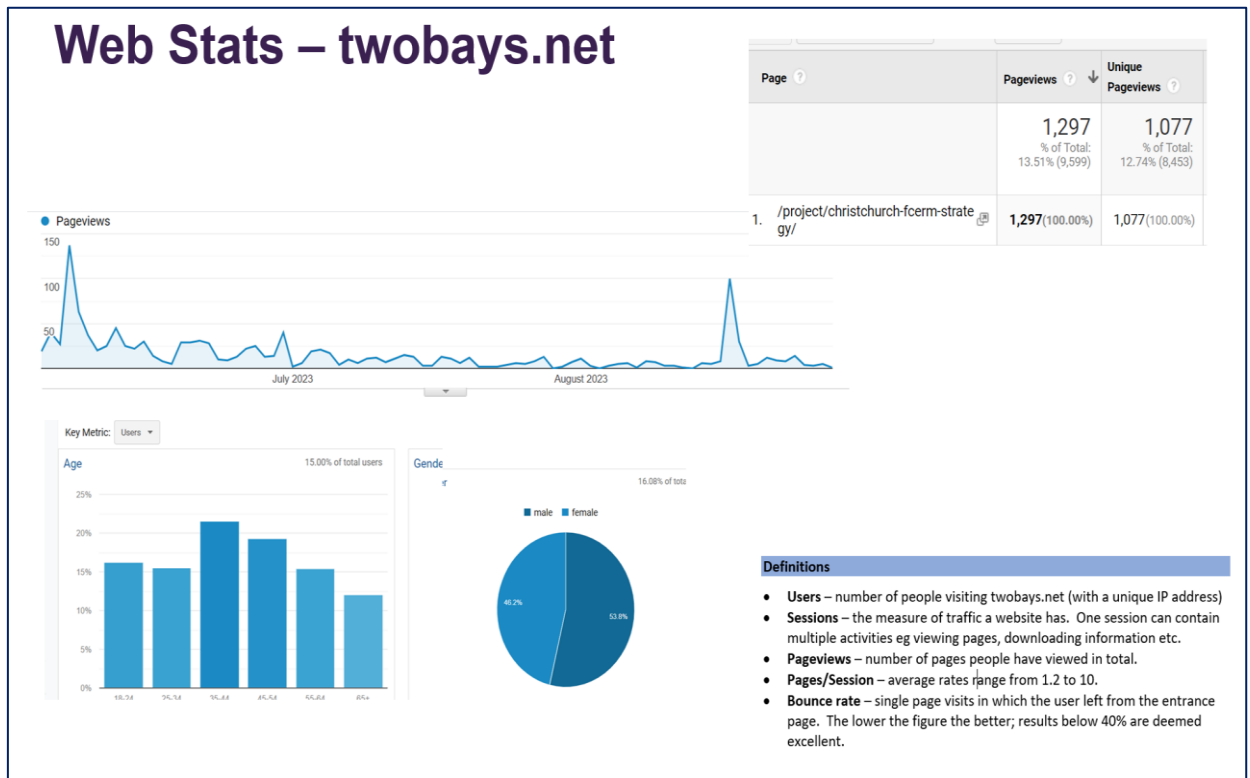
Web Stats – twobays.net

| Page | Pageviews | Unique Pageviews |
|---|---|---|
| | 1,297 % of Total: 13.51% (9,599) | 1,077 % of Total: 12.74% (8,453) |
| 1. /project/christchurch-fcerm-strategy/ | 1,297(100.00%) | 1,077(100.00%) |

Pageviews
150
100
50
July 2023
August 2023

Key Metric: Users

Age
15.00% of total users
25%
20%
15%
10%
5%
0%
18-24
25-34
35-44
45-54
55-64
65+

Gende
16.08% of tota
male
female
46.2%
53.8%

Definitions
• Users – number of people visiting twobays.net (with a unique IP address)
• Sessions – the measure of traffic a website has. One session can contain multiple activities eg viewing pages, downloading information etc.
• Pageviews – number of pages people have viewed in total.
• Pages/Session – average rates range from 1.2 to 10.
• Bounce rate – single page visits in which the user left from the entrance page. The lower the figure the better; results below 40% are deemed excellent.